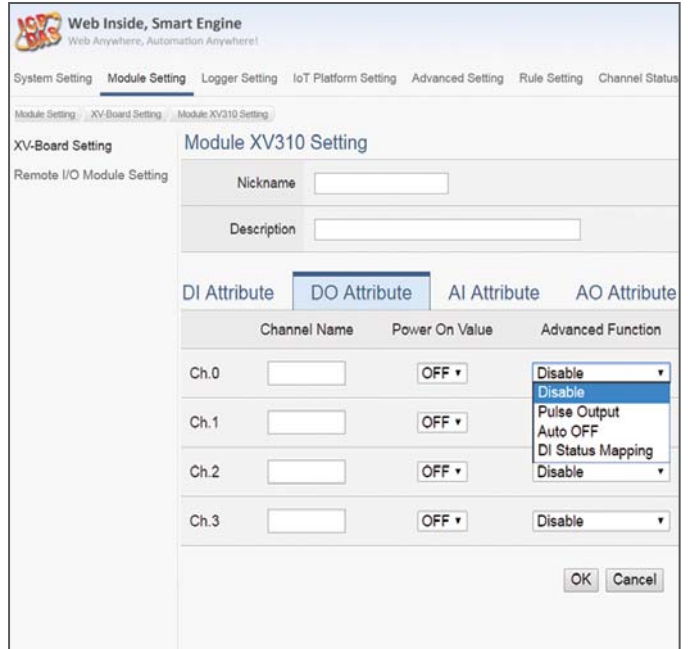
ICP DAS Web Inside, Smart Engine
Web Anywhere, Automation Anywhere!

System Setting Module Setting Logger Setting IoT Platform Setting Advanced Setting Rule Setting Channel Status

Module Setting XV-Board Setting Module XV310 Setting

XV-Board Setting
Remote I/O Module Setting

Module XV310 Setting

Nickname
Description

DI Attribute DO Attribute AI Attribute AO Attribute

| | Channel Name | Power On Value | Advanced Function |
|---|---|---|---|
| Ch.0 | | OFF | Disable |
| Ch.1 | | OFF | |
| Ch.2 | | OFF | Disable |
| Ch.3 | | OFF | Disable |

Disable
Pulse Output
Auto OFF
DI Status Mapping

OK Cancel